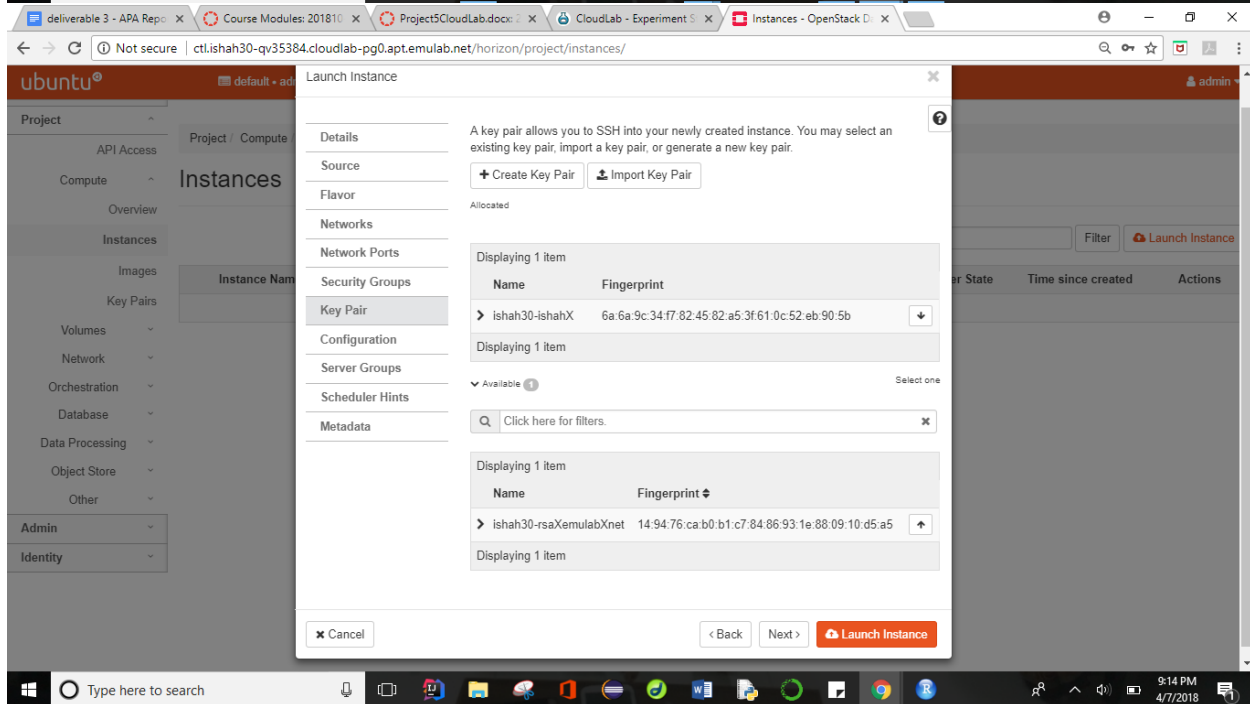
deliverable 3 - APA Repo ×
Course Modules: 201810 ×
Project5CloudLab.docx ×
CloudLab - Experiment S ×
Instances - OpenStack Da ×

Not secure | ctl.ishah30-qv35384.cloudlab-pg0.apt.emulab.net/horizon/project/instances/

ubuntu
default • ad
admin

Project
API Access
Compute
Overview
Instances
Images
Key Pairs
Volumes
Network
Orchestration
Database
Data Processing
Object Store
Other
Admin
Identity

Project / Compute /
Instances

Filter
Launch Instance
Instance Nam
er State
Time since created
Actions

Launch Instance

Details
Source
Flavor
Networks
Network Ports
Security Groups
Key Pair
Configuration
Server Groups
Scheduler Hints
Metadata

A key pair allows you to SSH into your newly created instance. You may select an existing key pair, import a key pair, or generate a new key pair.

Create Key Pair
Import Key Pair

Allocated

Displaying 1 item

| Name | Fingerprint |
|---|---|
| ishah30-ishahX | 6a:6a:9c:34:f7:82:45:82:a5:3f:61:0c:52:eb:90:5b |

Displaying 1 item

Available 1
Select one

Click here for filters.

Displaying 1 item

| Name | Fingerprint |
|---|---|
| ishah30-rsaXemulabXnet | 14:94:76:ca:b0:b1:c7:84:86:93:1e:88:09:10:d5:a5 |

Displaying 1 item

Cancel
‹ Back
Next ›
Launch Instance

Type here to search
9:14 PM
4/7/2018